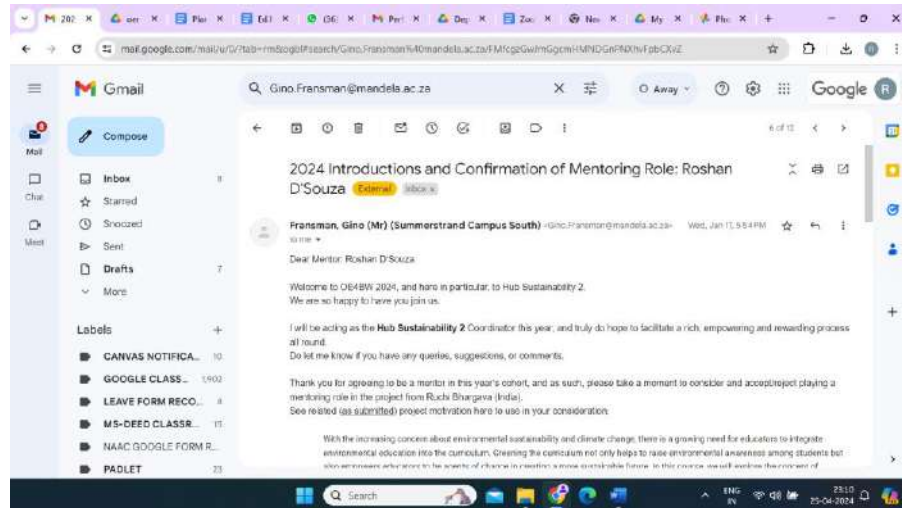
M 202 × | ser × | Pla × | Ed × | (36) × | M Peri × | Dep × | Zoo × | Nev × | My × | Pho × | +

mail.google.com/mail/u/0/?tab=rm&ogbl#search/Gino.Fransman%40mandela.ac.za/FMfcgzGwlmGgcmHMNDGnPNXhvFpbCXvZ

Gmail

Gino.Fransman@mandela.ac.za

Away

Google

Mail
Chat
Meet

Compose

Inbox 8
Starred
Snoozed
Sent
Drafts 7
More

Labels +
CANVAS NOTIFICA... 10
GOOGLE CLASS... 1,902
LEAVE FORM RECO... 4
MS-DEED CLASSR... 11
NAAC GOOGLE FORM R...
PADLET 23

6 of 13

2024 Introductions and Confirmation of Mentoring Role: Roshan D'Souza External Inbox ×

Fransman, Gino (Mr) (Summerstrand Campus South) <Gino.Fransman@mandela.ac.za> Wed, Jan 17, 5:54 PM
to me

Dear Mentor: Roshan D'Souza

Welcome to OE4BW 2024, and here in particular, to Hub Sustainability 2.
We are so happy to have you join us.

I will be acting as the Hub Sustainability 2 Coordinator this year, and truly do hope to facilitate a rich, empowering and rewarding process all round.
Do let me know if you have any queries, suggestions, or comments.

Thank you for agreeing to be a mentor in this year's cohort, and as such, please take a moment to consider and accept/reject playing a mentoring role in the project from Ruchi Bhargava (India).
See related (as submitted) project motivation here to use in your consideration:

With the increasing concern about environmental sustainability and climate change, there is a growing need for educators to integrate environmental education into the curriculum. Greening the curriculum not only helps to raise environmental awareness among students but also empowers educators to be agents of change in creating a more sustainable future. In this course, we will explore the concept of

Search

ENG IN 23:10 25-04-2024